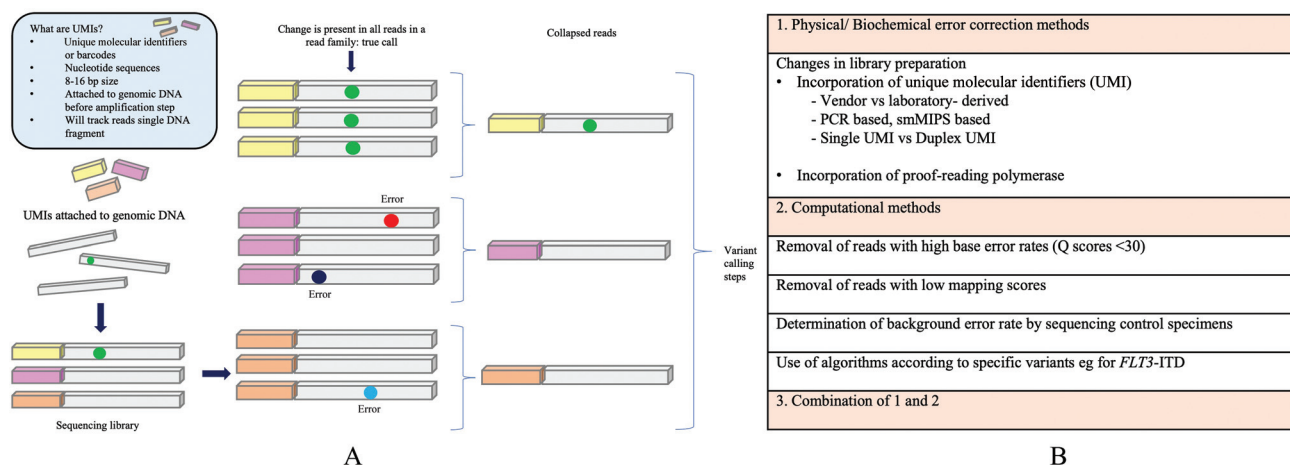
What are UMIs?
• Unique molecular identifiers or barcodes
• Nucleotide sequences
• 8-16 bp size
• Attached to genomic DNA before amplification step
• Will track reads single DNA fragment

UMIs attached to genomic DNA

Sequencing library

Change is present in all reads in a read family: true call

Collapsed reads

Error

Error

Error

Variant calling steps

A

1. Physical/ Biochemical error correction methods

Changes in library preparation
• Incorporation of unique molecular identifiers (UMI)
- Vendor vs laboratory- derived
- PCR based, smMIPS based
- Single UMI vs Duplex UMI

• Incorporation of proof-reading polymerase

2. Computational methods

Removal of reads with high base error rates (Q scores <30)

Removal of reads with low mapping scores

Determination of background error rate by sequencing control specimens

Use of algorithms according to specific variants eg for FLT3-ITD

3. Combination of 1 and 2

B